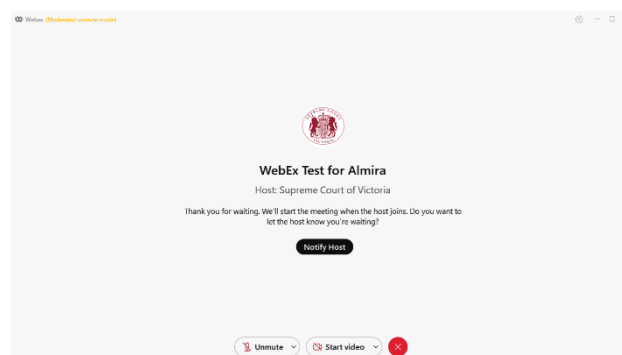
Webex (Moderated unmute mode)

SUPREME COURT OF VICTORIA

WebEx Test for Almira

Host: Supreme Court of Victoria

Thank you for waiting. We'll start the meeting when the host joins. Do you want to let the host know you're waiting?

Notify Host

Unmute

Start video